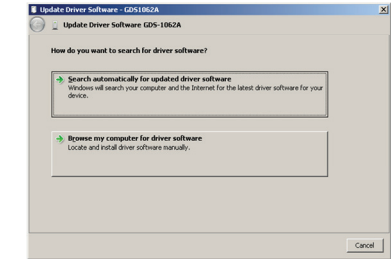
Update Driver Software - GDS1062A

Update Driver Software GDS-1062A

How do you want to search for driver software?

Search automatically for updated driver software
Windows will search your computer and the Internet for the latest driver software for your device.

Browse my computer for driver software
Locate and install driver software manually.

Cancel